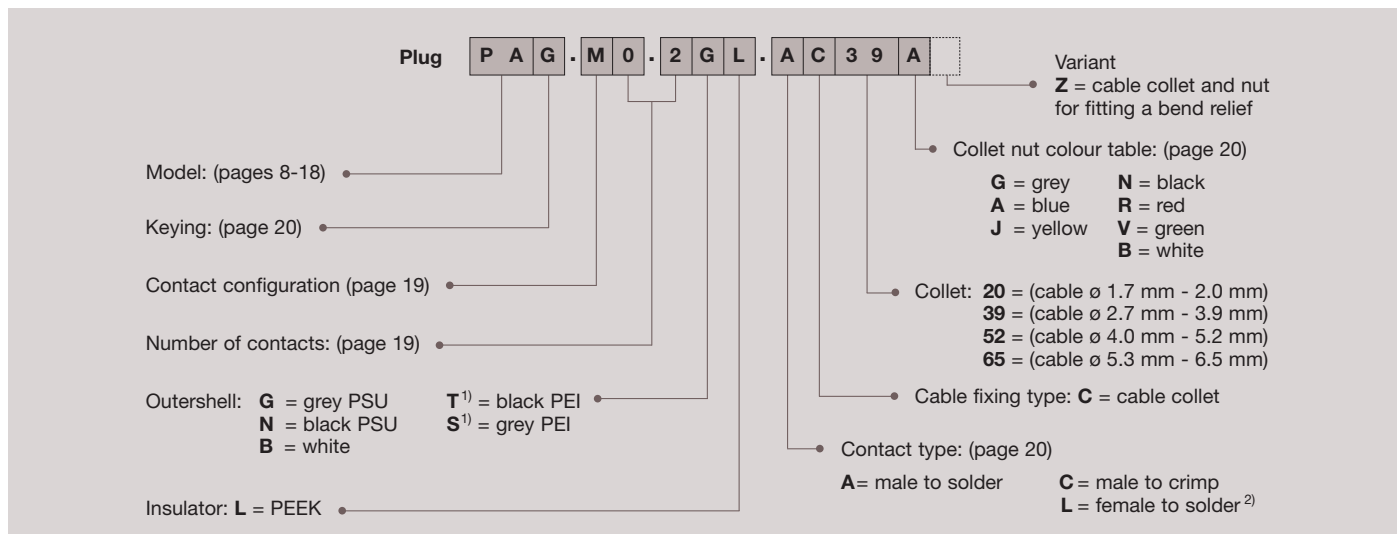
Plug

| P | A | G | . | M | 0 | . | 2 | G | L | . | A | C | 3 | 9 | A |  |
|---|---|---|---|---|---|---|---|---|---|---|---|---|---|---|---|---|

Variant
**Z** = cable collet and nut for fitting a bend relief

Collet nut colour table: (page 20)

**G** = grey **N** = black
**A** = blue **R** = red
**J** = yellow **V** = green
**B** = white

Collet: **20** = (cable ø 1.7 mm - 2.0 mm)
**39** = (cable ø 2.7 mm - 3.9 mm)
**52** = (cable ø 4.0 mm - 5.2 mm)
**65** = (cable ø 5.3 mm - 6.5 mm)

Cable fixing type: **C** = cable collet

Contact type: (page 20)

**A**= male to solder **C** = male to crimp
**L** = female to solder $^{2)}$

Model: (pages 8-18)

Keying: (page 20)

Contact configuration (page 19)

Number of contacts: (page 19)

Outershell: **G** = grey PSU **T**$^{1)}$ = black PEI
**N** = black PSU **S**$^{1)}$ = grey PEI
**B** = white

Insulator: **L** = PEEK